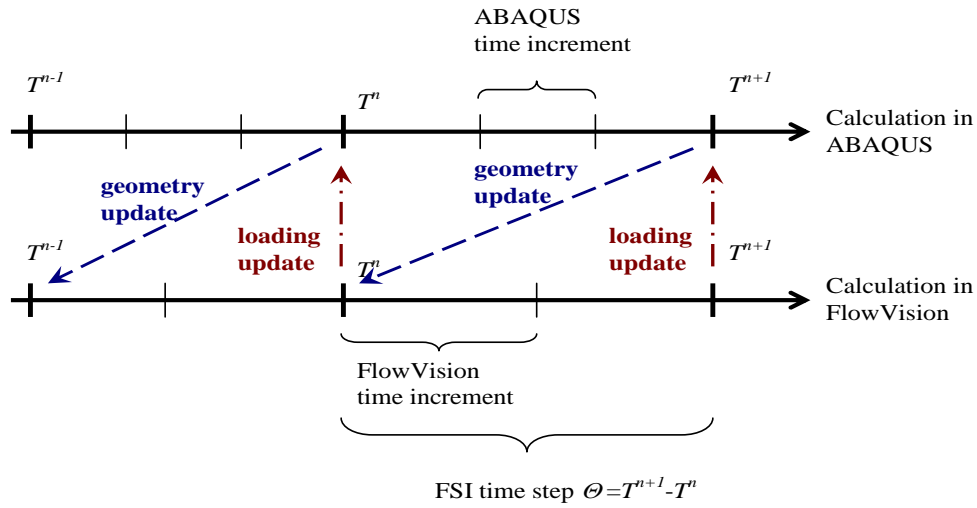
ABAQUS
time increment

$T^{n-1}$

$T^{n}$

$T^{n+1}$

Calculation in ABAQUS

geometry update

loading update

geometry update

loading update

$T^{n-1}$

$T^{n}$

$T^{n+1}$

Calculation in FlowVision

FlowVision
time increment

FSI time step $\Theta = T^{n+1} - T^{n}$